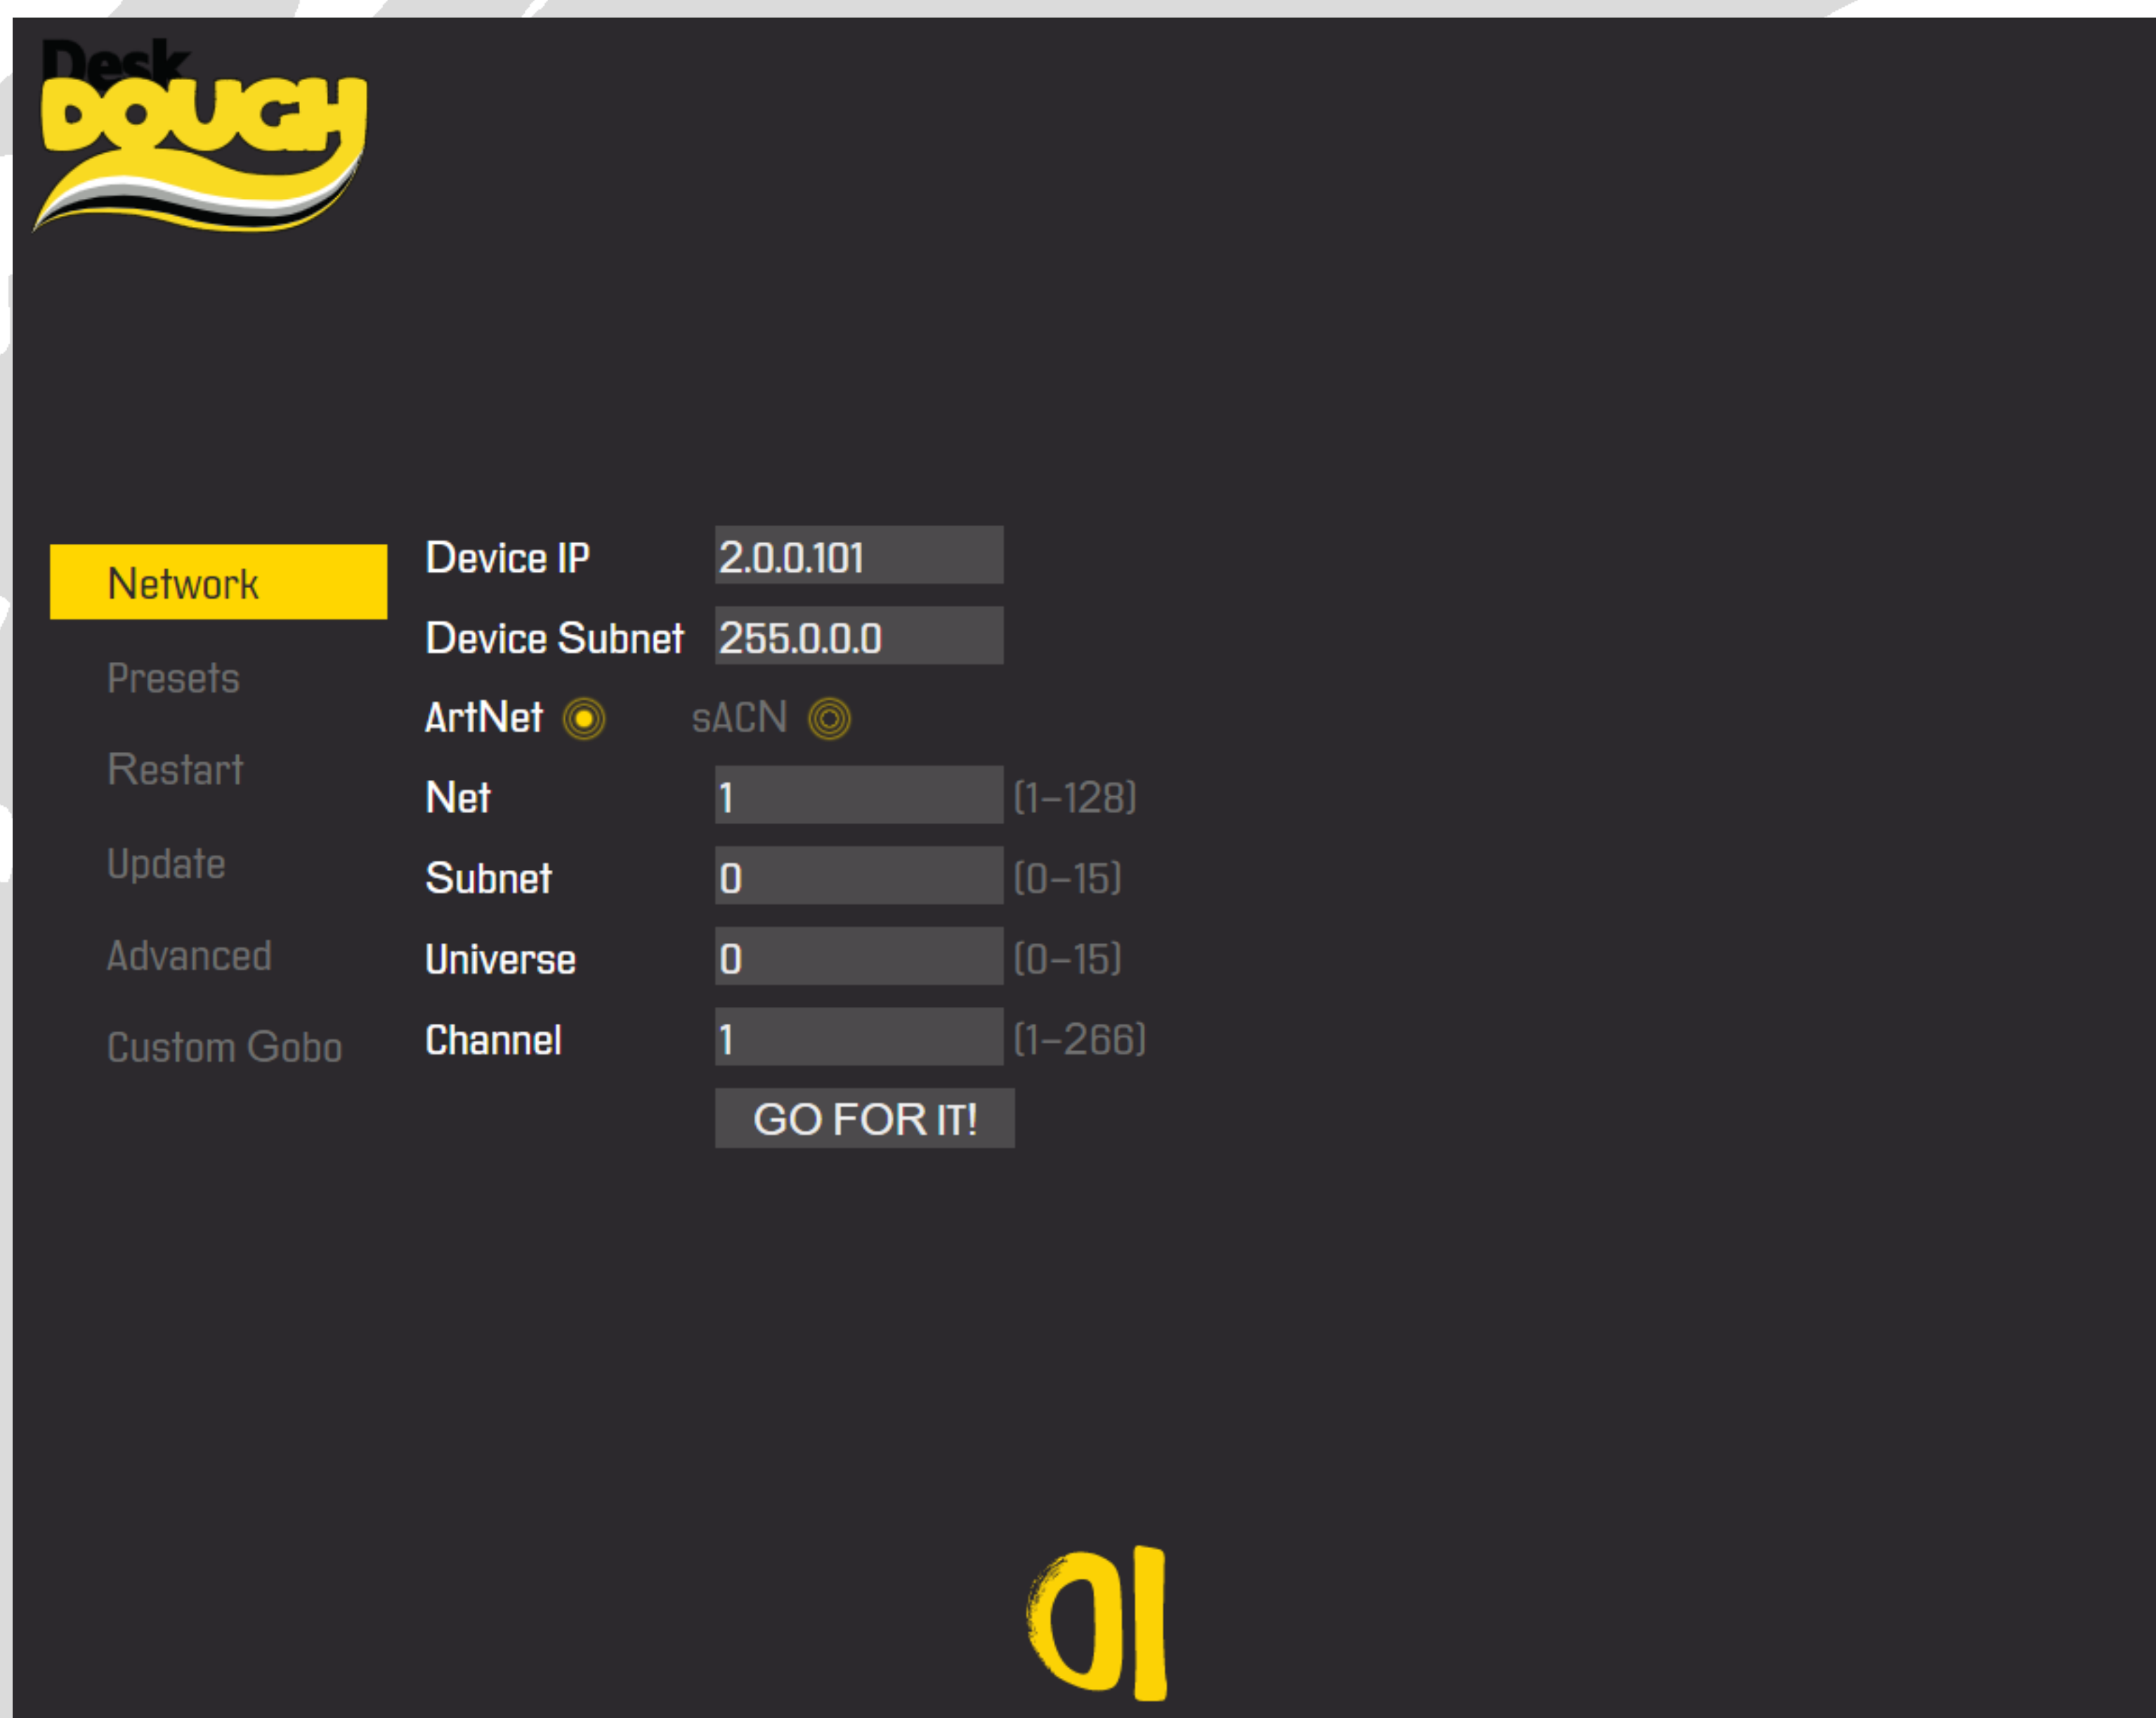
Desk DOUGH

Network
Presets
Restart
Update
Advanced
Custom Gobo

Device IP 2.0.0.101
Device Subnet 255.0.0.0
ArtNet sACN
Net 1 (1–128)
Subnet 0 (0–15)
Universe 0 (0–15)
Channel 1 (1–266)
GO FOR IT!

dl